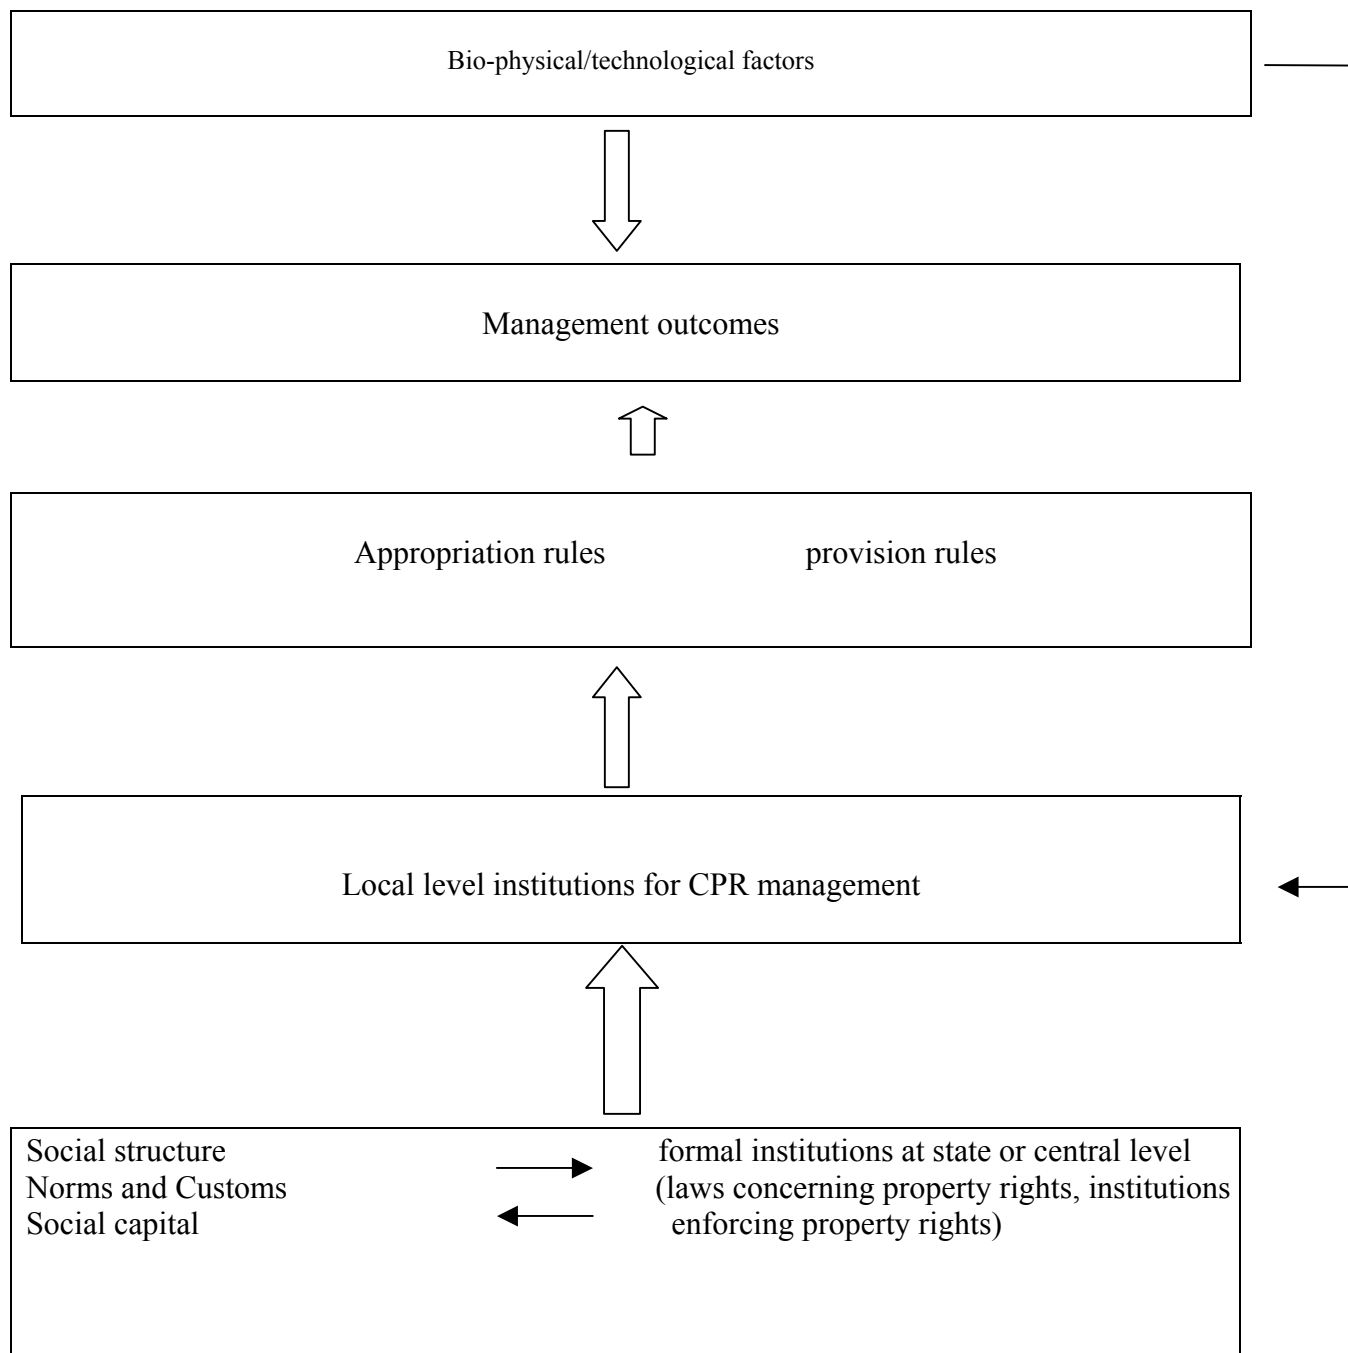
Bio-physical/technological factors

Management outcomes

Appropriation rules provision rules

Local level institutions for CPR management

Social structure
Norms and Customs
Social capital

formal institutions at state or central level
(laws concerning property rights, institutions enforcing property rights)